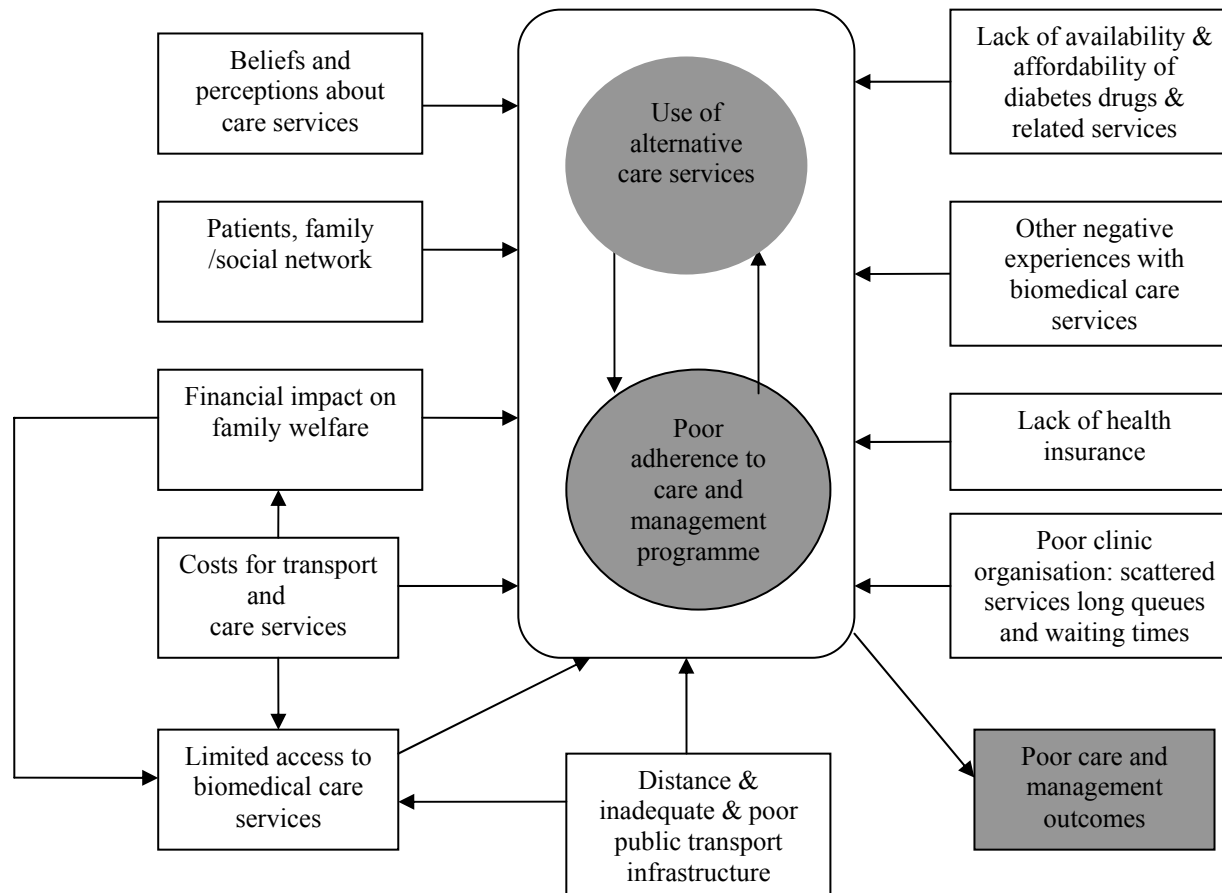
Beliefs and perceptions about care services

Patients, family /social network

Financial impact on family welfare

Costs for transport and care services

Limited access to biomedical care services

Use of alternative care services

Poor adherence to care and management programme

Lack of availability & affordability of diabetes drugs & related services

Other negative experiences with biomedical care services

Lack of health insurance

Poor clinic organisation: scattered services long queues and waiting times

Distance & inadequate & poor public transport infrastructure

Poor care and management outcomes